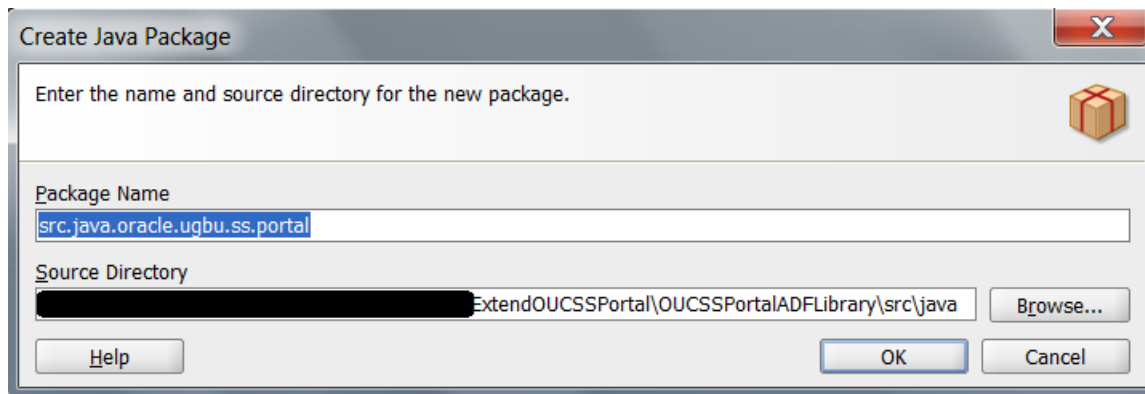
Create Java Package

Enter the name and source directory for the new package.

Package Name

src.java.oracle.ugbu.ss.portal

Source Directory

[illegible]ExtendOUCSSPortal\OUCSSPortalADFLibrary\src\java

Browse...

Help

OK

Cancel